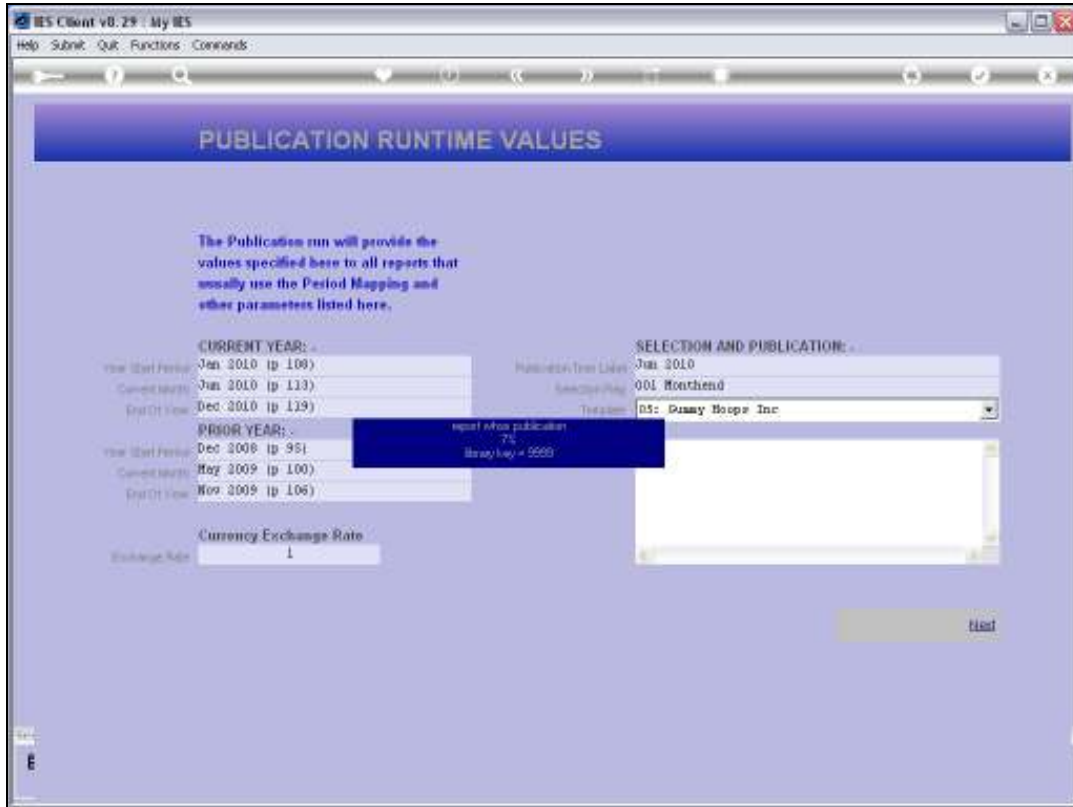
IES Client v8.29 : My IES

Help Submit Quit Functions Commands

PUBLICATION RUNTIME VALUES

The Publication run will provide the values specified here to all reports that usually use the Period Mapping and other parameters listed here.

CURRENT YEAR: .

Year Start Period Jan 2010 (p 108)

Current Month Jun 2010 (p 113)

End Of Year Dec 2010 (p 119)

PRIOR YEAR: .

Year Start Period Dec 2008 (p 95)

Current Month May 2009 (p 100)

End Of Year Nov 2009 (p 106)

Currency Exchange Rate

Exchange Rate 1

SELECTION AND PUBLICATION: .

Publication Time Label Jun 2010

Selection Key 001 Monthend

Template 05: Gummy Hoops Inc

report when publication
7%
library key = 9999

Next

E